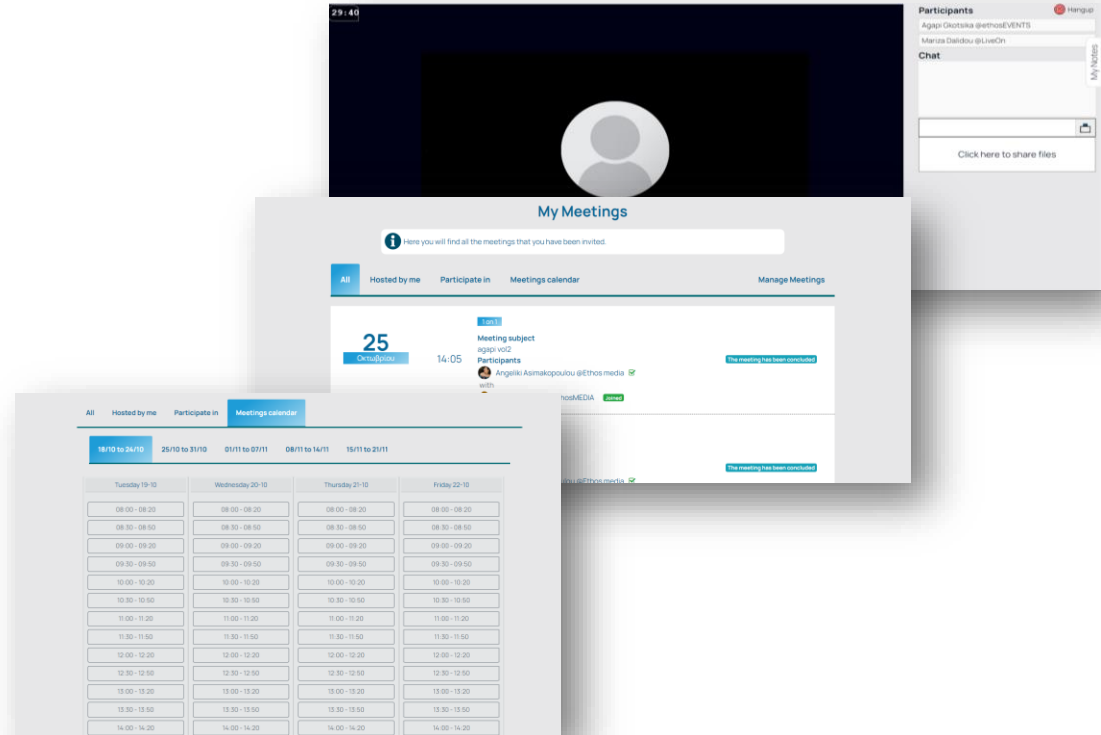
29:40

Participants

Hangup

Agapi Gkotsika @ethosEVENTS

Mariza Dalidou @LiveOn

Chat

My Notes

Click here to share files

My Meetings

Here you will find all the meetings that you have been invited.

All | Hosted by me | Participate in | Meetings calendar | Manage Meetings

25
Οκτωβρίου

14:05

1 on 1

Meeting subject
agapi vol2
Participants
Angeliki Asimakopoulou @Ethos media
with
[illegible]thosMEDIA Joined

The meeting has been concluded

The meeting has been concluded

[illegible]ou @Ethos media

All | Hosted by me | Participate in | Meetings calendar

18/10 to 24/10 | 25/10 to 31/10 | 01/11 to 07/11 | 08/11 to 14/11 | 15/11 to 21/11

| Tuesday 19-10 | Wednesday 20-10 | Thursday 21-10 | Friday 22-10 |
|---|---|---|---|
| 08:00 - 08:20 | 08:00 - 08:20 | 08:00 - 08:20 | 08:00 - 08:20 |
| 08:30 - 08:50 | 08:30 - 08:50 | 08:30 - 08:50 | 08:30 - 08:50 |
| 09:00 - 09:20 | 09:00 - 09:20 | 09:00 - 09:20 | 09:00 - 09:20 |
| 09:30 - 09:50 | 09:30 - 09:50 | 09:30 - 09:50 | 09:30 - 09:50 |
| 10:00 - 10:20 | 10:00 - 10:20 | 10:00 - 10:20 | 10:00 - 10:20 |
| 10:30 - 10:50 | 10:30 - 10:50 | 10:30 - 10:50 | 10:30 - 10:50 |
| 11:00 - 11:20 | 11:00 - 11:20 | 11:00 - 11:20 | 11:00 - 11:20 |
| 11:30 - 11:50 | 11:30 - 11:50 | 11:30 - 11:50 | 11:30 - 11:50 |
| 12:00 - 12:20 | 12:00 - 12:20 | 12:00 - 12:20 | 12:00 - 12:20 |
| 12:30 - 12:50 | 12:30 - 12:50 | 12:30 - 12:50 | 12:30 - 12:50 |
| 13:00 - 13:20 | 13:00 - 13:20 | 13:00 - 13:20 | 13:00 - 13:20 |
| 13:30 - 13:50 | 13:30 - 13:50 | 13:30 - 13:50 | 13:30 - 13:50 |
| 14:00 - 14:20 | 14:00 - 14:20 | 14:00 - 14:20 | 14:00 - 14:20 |